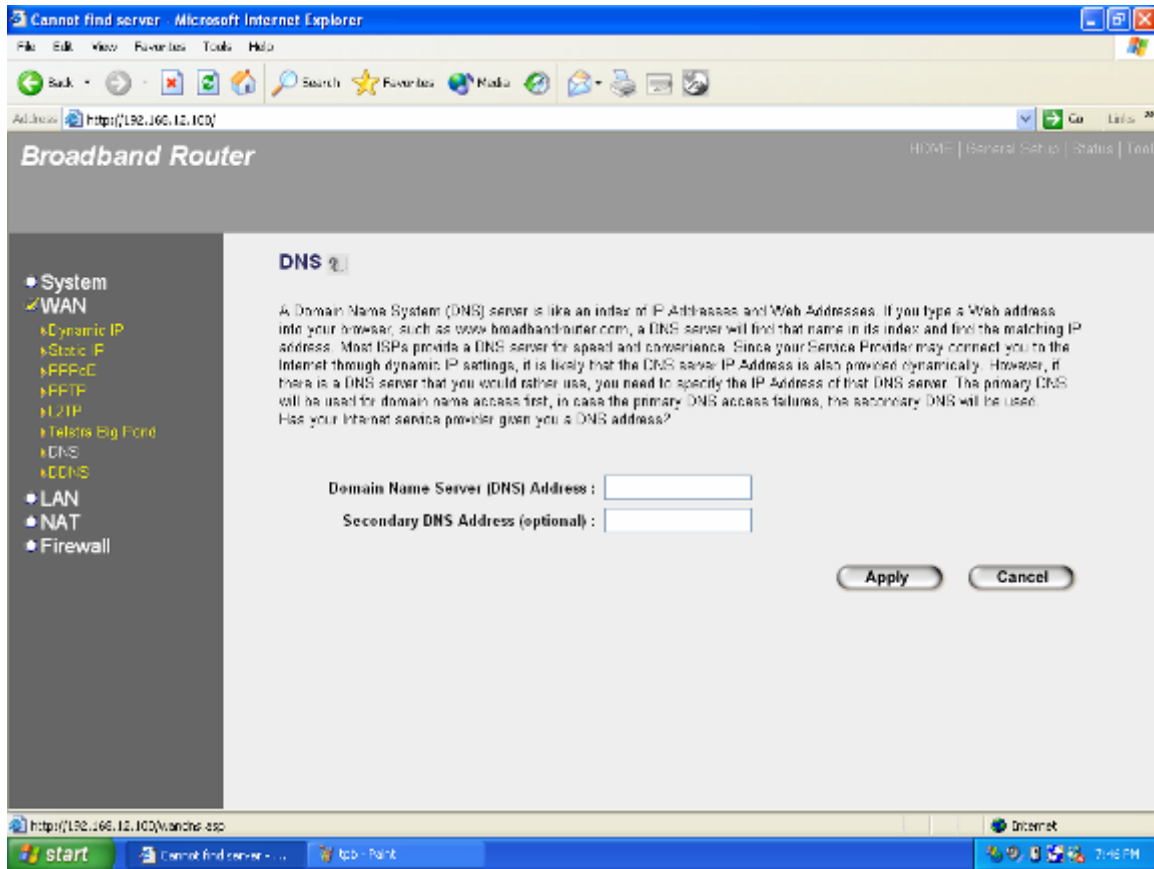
Cannot find server - Microsoft Internet Explorer

File Edit View Favorites Tools Help

Back Search Favorites Media

Address http://192.168.12.100/ Go Links

Broadband Router

HOME | General Setup | Status | Tool

• System
WAN
Dynamic IP
Static IP
PPPoE
PPTP
L2TP
Telstra Big Pond
DNS
DDNS
• LAN
• NAT
• Firewall

DNS

A Domain Name System (DNS) server is like an index of IP Addresses and Web Addresses. If you type a Web address into your browser, such as www.broadbandrouter.com, a DNS server will find that name in its index and find the matching IP address. Most ISPs provide a DNS server for speed and convenience. Since your Service Provider may connect you to the Internet through dynamic IP settings, it is likely that the DNS server IP Address is also provided dynamically. However, if there is a DNS server that you would rather use, you need to specify the IP Address of that DNS server. The primary DNS will be used for domain name access first, in case the primary DNS access failures, the secondary DNS will be used. Has your Internet service provider given you a DNS address?

Domain Name Server (DNS) Address :

Secondary DNS Address (optional) :

Apply Cancel

http://192.168.12.100/wandns.asp

Internet

start Cannot find server - ... tpb - Paint 7:46 PM